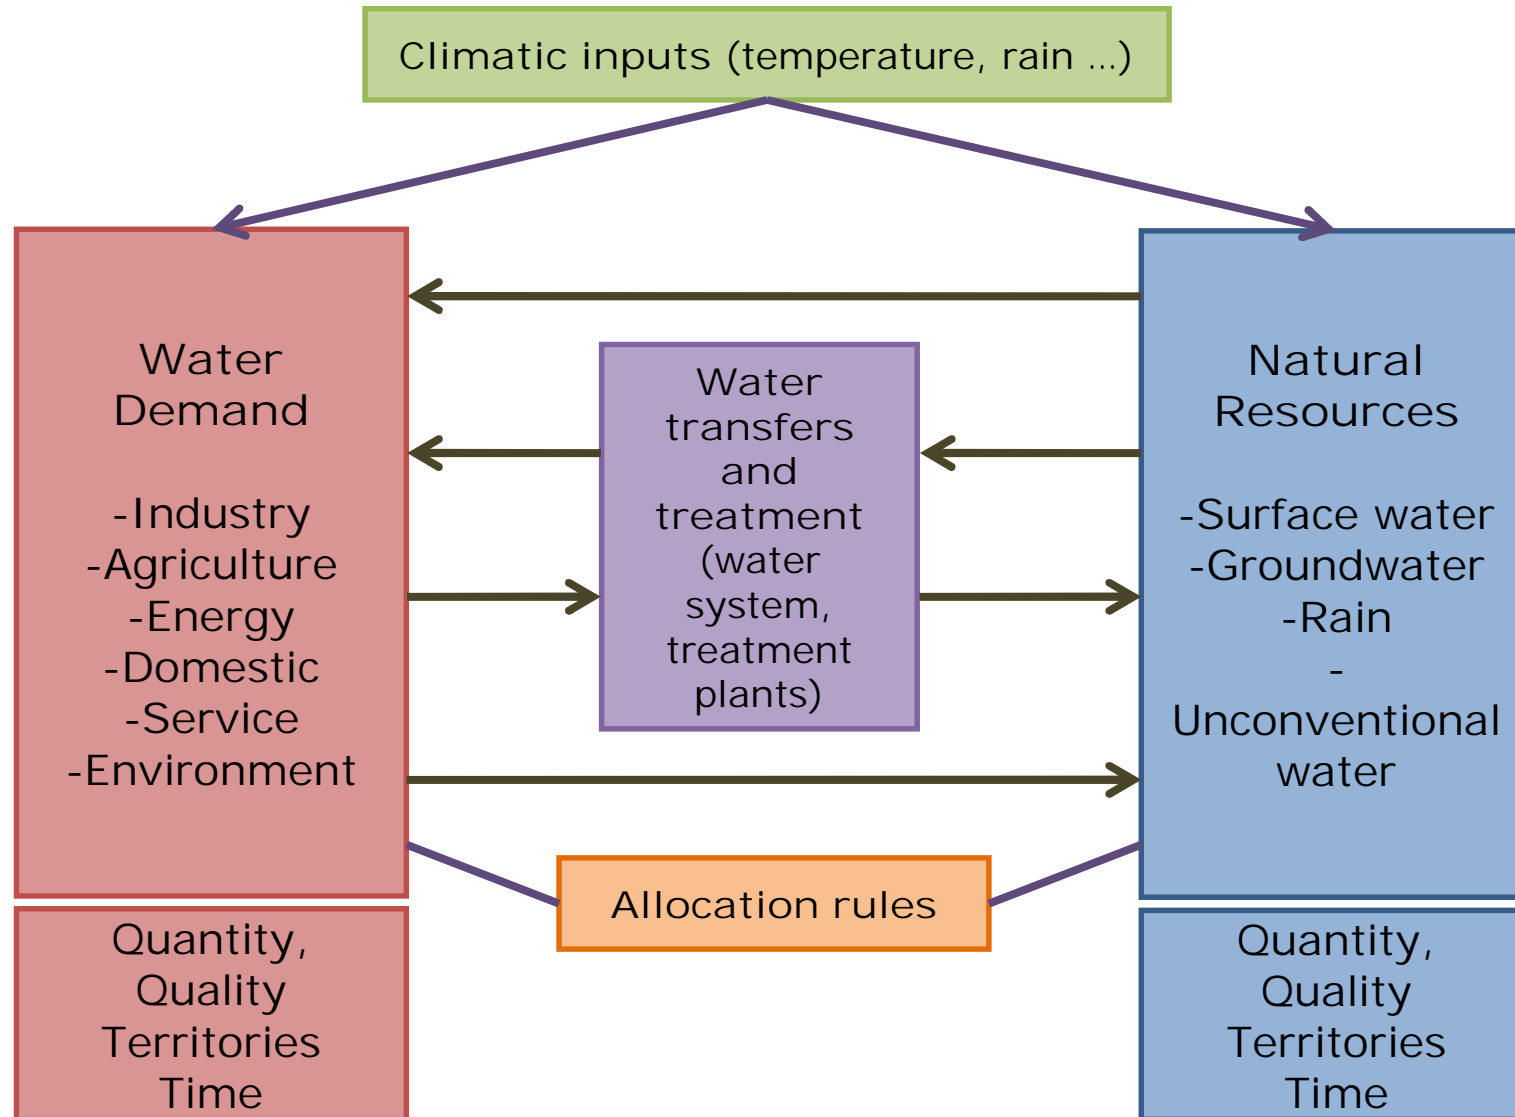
Climatic inputs (temperature, rain ...)

Water Demand

-Industry
-Agriculture
-Energy
-Domestic
-Service
-Environment

Water transfers and treatment (water system, treatment plants)

Natural Resources

-Surface water
-Groundwater
-Rain
-Unconventional water

Allocation rules

Quantity, Quality Territories Time

Quantity, Quality Territories Time